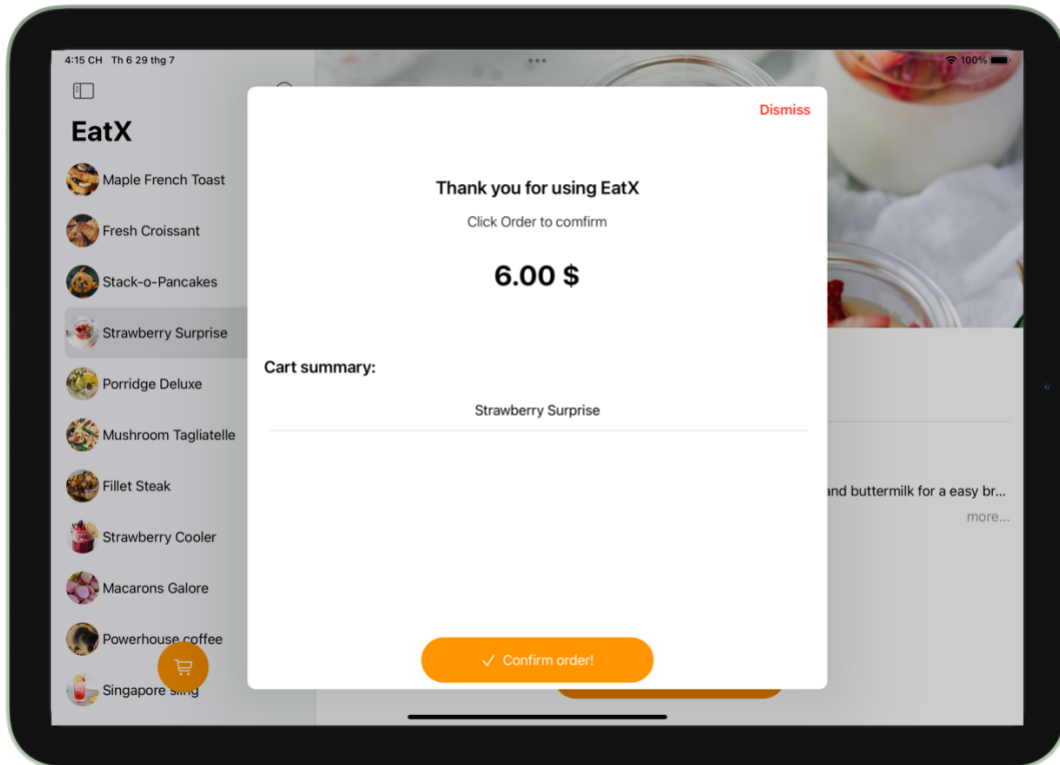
4:15 CH Th 6 29 thg 7

100%

EatX

Maple French Toast

Fresh Croissant

Stack-o-Pancakes

Strawberry Surprise

Porridge Deluxe

Mushroom Tagliatelle

Fillet Steak

Strawberry Cooler

Macarons Galore

Powerhouse coffee

Singapore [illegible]

Dismiss

Thank you for using EatX

Click Order to comfirm

6.00 $

Cart summary:

Strawberry Surprise

✓ Confirm order!

and buttermilk for a easy br...

more...